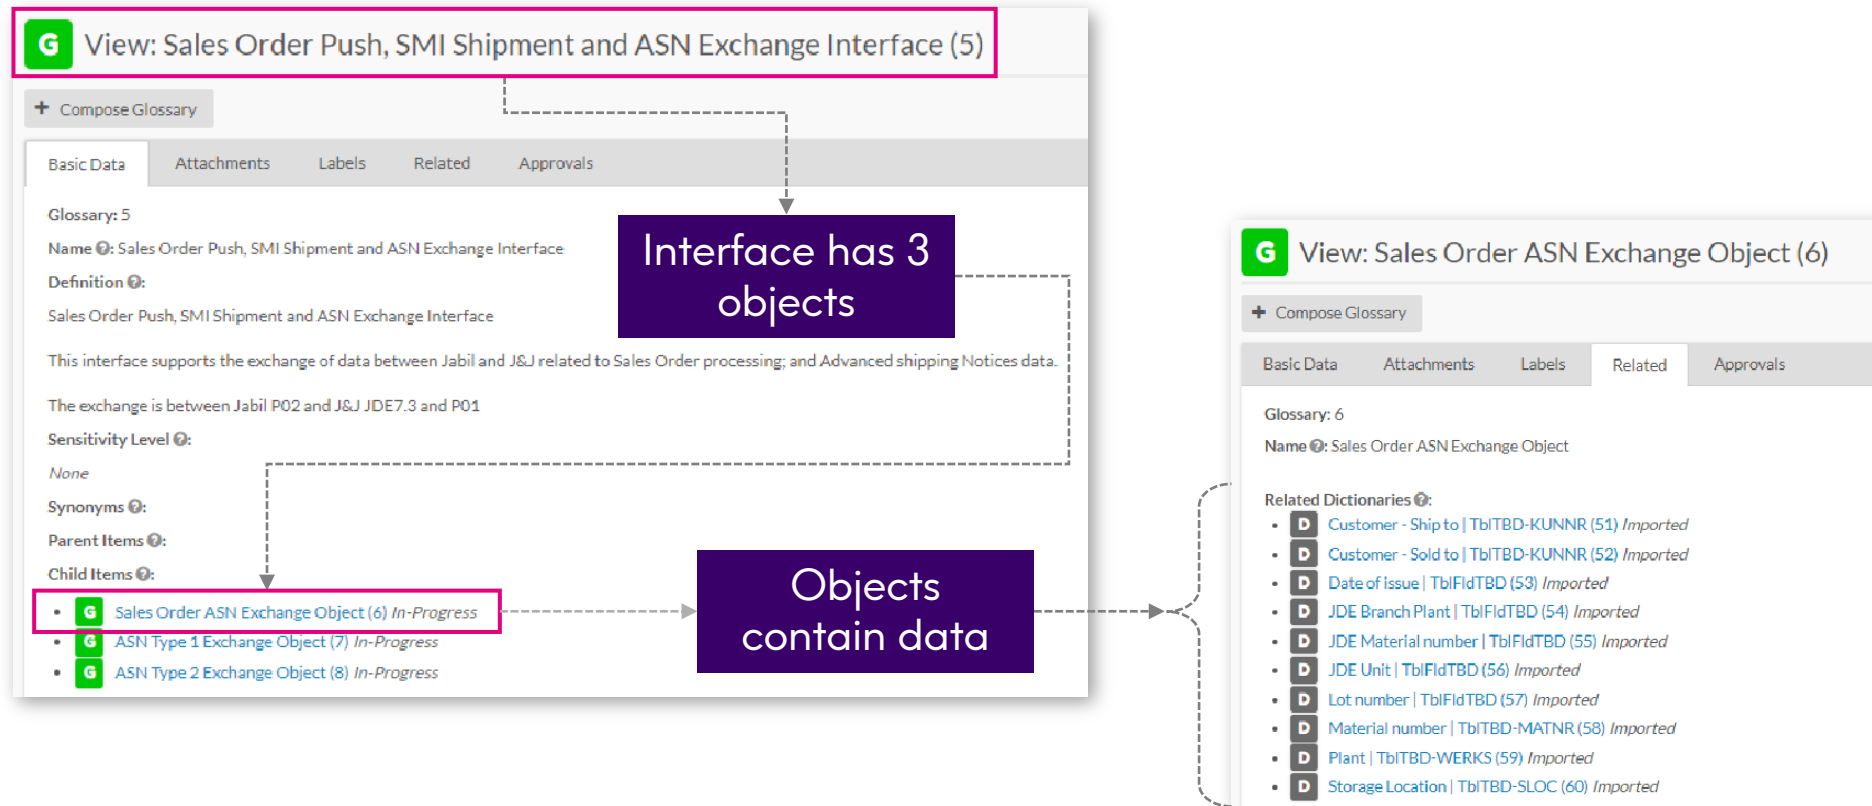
G View: Sales Order Push, SMI Shipment and ASN Exchange Interface (5)

+ Compose Glossary

Basic Data Attachments Labels Related Approvals

Glossary: 5

Name ?: Sales Order Push, SMI Shipment and ASN Exchange Interface

Definition ?:

Sales Order Push, SMI Shipment and ASN Exchange Interface

This interface supports the exchange of data between Jabil and J&J related to Sales Order processing; and Advanced shipping Notices data.

The exchange is between Jabil P02 and J&J JDE7.3 and P01

Sensitivity Level ?:

None

Synonyms ?:

Parent Items ?:

Child Items ?:

- G Sales Order ASN Exchange Object (6) In-Progress
- G ASN Type 1 Exchange Object (7) In-Progress
- G ASN Type 2 Exchange Object (8) In-Progress

Interface has 3 objects

Objects contain data

G View: Sales Order ASN Exchange Object (6)

+ Compose Glossary

Basic Data Attachments Labels Related Approvals

Glossary: 6

Name ?: Sales Order ASN Exchange Object

Related Dictionaries ?:

- D Customer - Ship to | TblTBD-KUNNR (51) Imported
- D Customer - Sold to | TblTBD-KUNNR (52) Imported
- D Date of issue | TblFldTBD (53) Imported
- D JDE Branch Plant | TblFldTBD (54) Imported
- D JDE Material number | TblFldTBD (55) Imported
- D JDE Unit | TblFldTBD (56) Imported
- D Lot number | TblFldTBD (57) Imported
- D Material number | TblTBD-MATNR (58) Imported
- D Plant | TblTBD-WERKS (59) Imported
- D Storage Location | TblTBD-SLOC (60) Imported